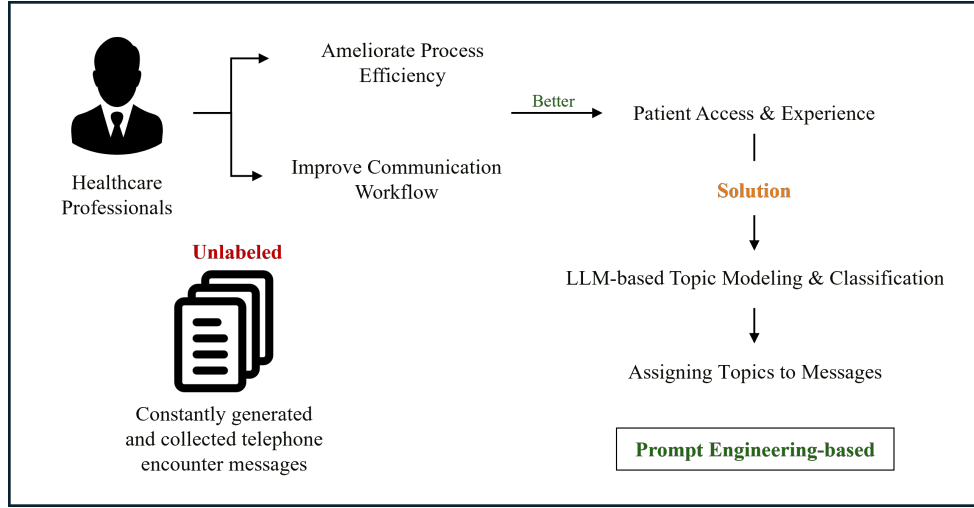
Healthcare Professionals

Ameliorate Process Efficiency

Improve Communication Workflow

Better

Patient Access & Experience

Solution

LLM-based Topic Modeling & Classification

Assigning Topics to Messages

Prompt Engineering-based

Unlabeled

Constantly generated and collected telephone encounter messages